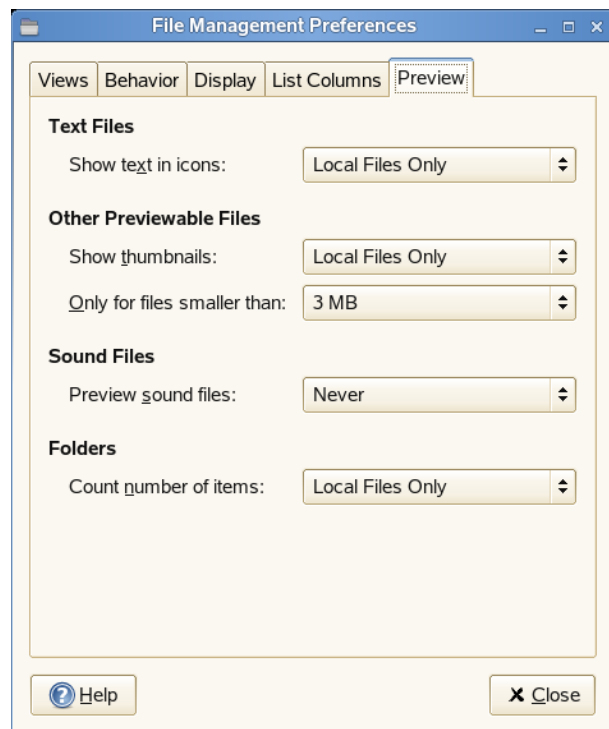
File Management Preferences

Views Behavior Display List Columns Preview

Text Files

Show text in icons: Local Files Only

Other Previewable Files

Show thumbnails: Local Files Only

Only for files smaller than: 3 MB

Sound Files

Preview sound files: Never

Folders

Count number of items: Local Files Only

Help

Close